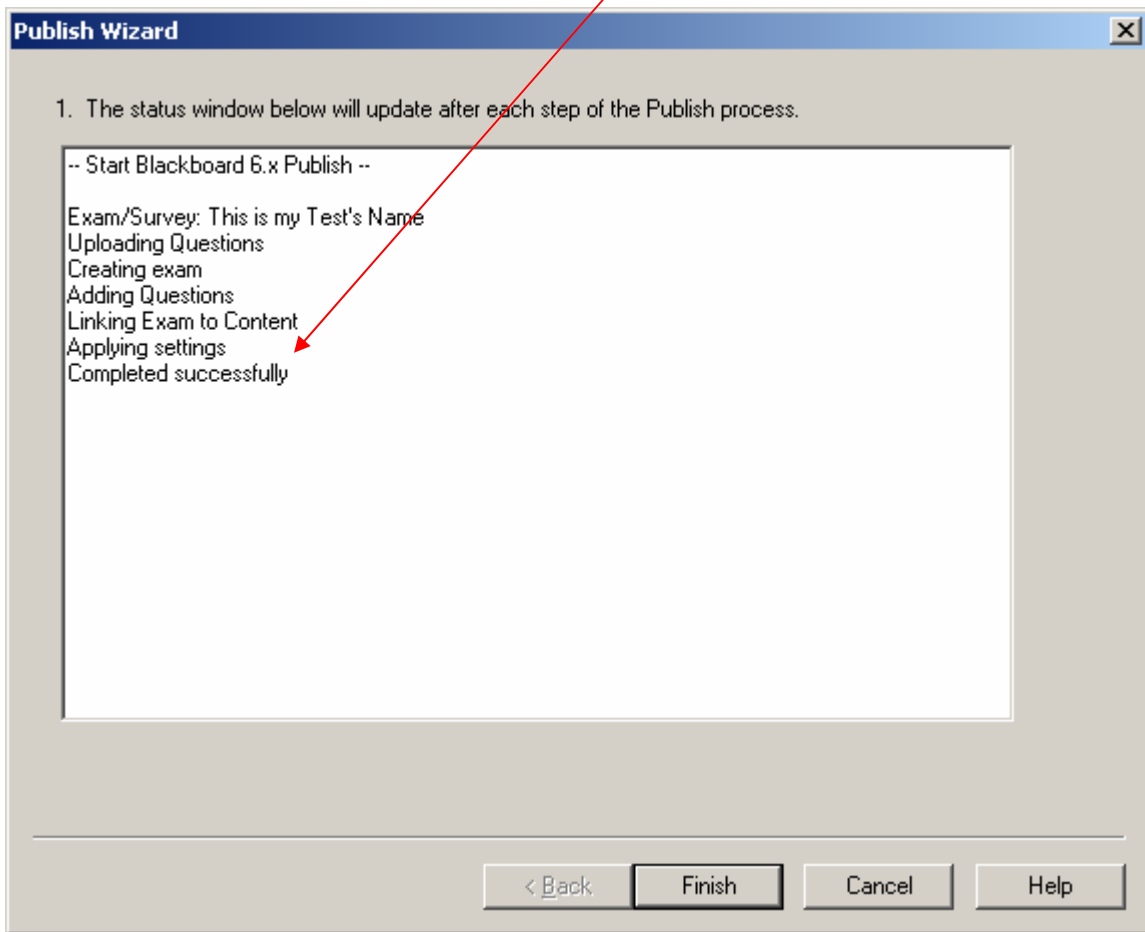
Publish Wizard

1. The status window below will update after each step of the Publish process.

-- Start Blackboard 6.x Publish --

Exam/Survey: This is my Test's Name
Uploading Questions
Creating exam
Adding Questions
Linking Exam to Content
Applying settings
Completed successfully

< Back
Finish
Cancel
Help